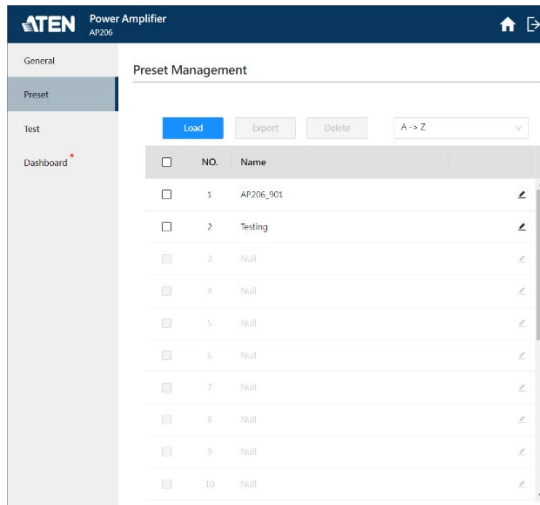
ATEN Power Amplifier
AP206

General
Preset
Test
Dashboard *

Preset Management

Load Export Delete A -> Z

| | NO. | Name |
|---|---|---|
| | 1 | AP206_901 |
| | 2 | Testing |
| | 3 | Null |
| | 4 | Null |
| | 5 | Null |
| | 6 | Null |
| | 7 | Null |
| | 8 | Null |
| | 9 | Null |
| | 10 | Null |